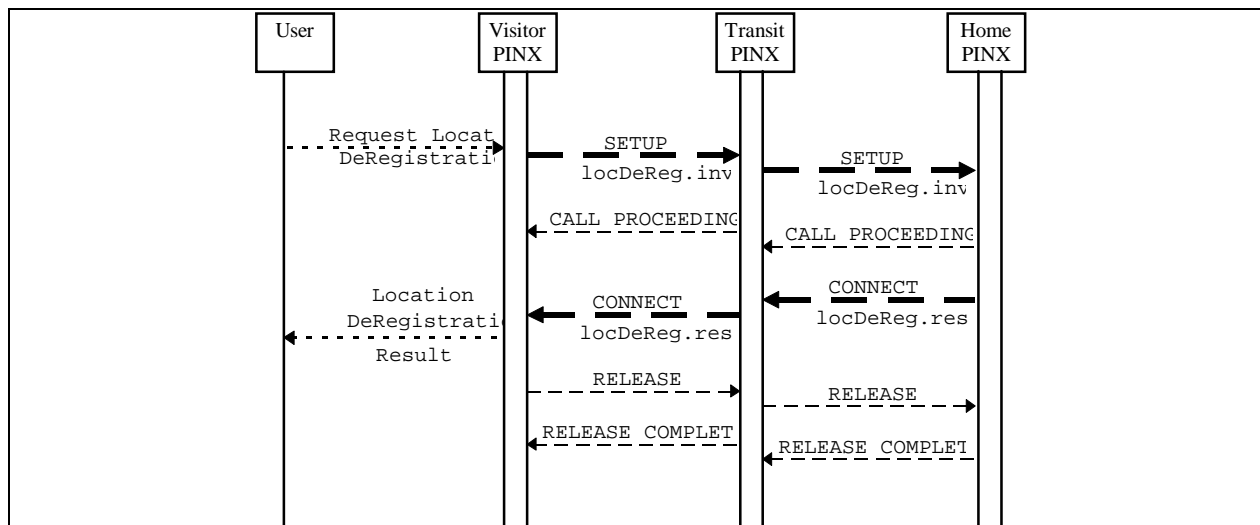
User

Visitor PINX

Transit PINX

Home PINX

Request Locat DeRegistrati

SETUP locDeReg.inv

SETUP locDeReg.inv

CALL PROCEEDING

CALL PROCEEDING

Location DeRegistrati Result

CONNECT locDeReg.res

CONNECT locDeReg.res

RELEASE

RELEASE

RELEASE COMPLET

RELEASE COMPLET